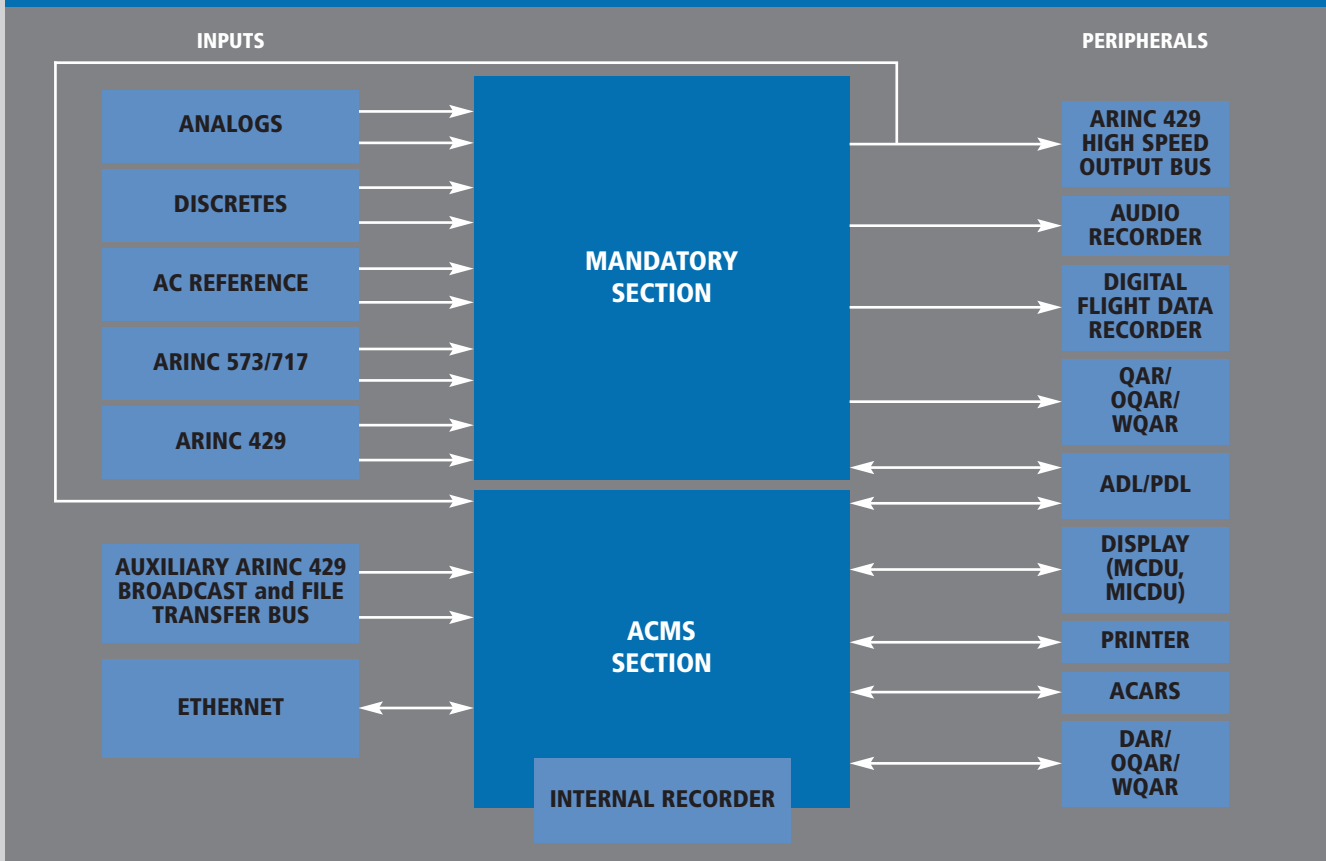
INPUTS

PERIPHERALS

ANALOGS

DISCRETES

AC REFERENCE

ARINC 573/717

ARINC 429

MANDATORY SECTION

ARINC 429 HIGH SPEED OUTPUT BUS

AUDIO RECORDER

DIGITAL FLIGHT DATA RECORDER

QAR/ OQAR/ WQAR

ADL/PDL

AUXILIARY ARINC 429 BROADCAST and FILE TRANSFER BUS

ETHERNET

ACMS SECTION

INTERNAL RECORDER

DISPLAY (MCDU, MICDU)

PRINTER

ACARS

DAR/ OQAR/ WQAR